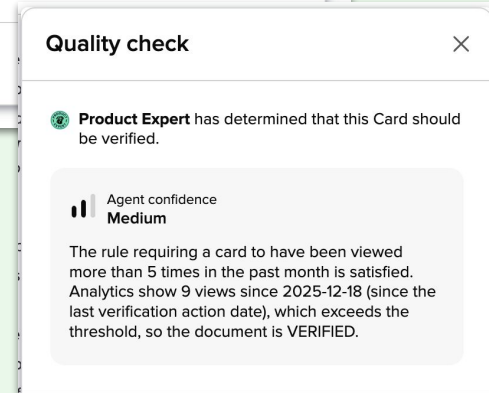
Quality check

×

Product Expert has determined that this Card should be verified.

Agent confidence
Medium

The rule requiring a card to have been viewed more than 5 times in the past month is satisfied. Analytics show 9 views since 2025-12-18 (since the last verification action date), which exceeds the threshold, so the document is VERIFIED.